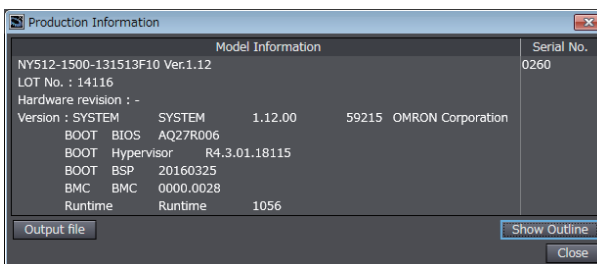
Production Information

| Model Information | Serial No. |
|---|---|
| NY512-1500-131513F10 Ver.1.12<br>LOT No. : 14116<br>Hardware revision : -<br>Version : SYSTEM SYSTEM 1.12.00 59215 OMRON Corporation<br>BOOT BIOS AQ27R006<br>BOOT Hypervisor R4.3.01.18115<br>BOOT BSP 20160325<br>BMC BMC 0000.0028<br>Runtime Runtime 1056 | 0260 |

Output file

Show Outline

Close